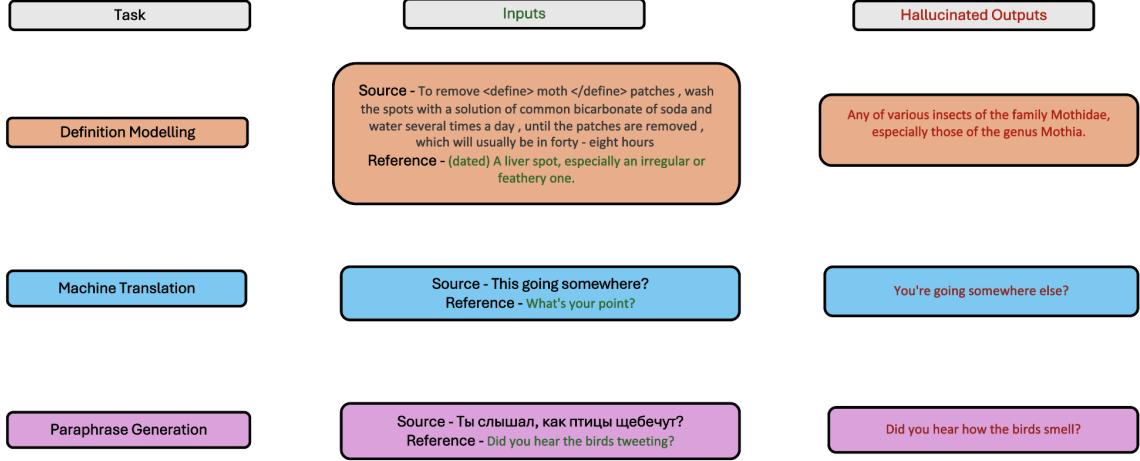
Task

Inputs

Hallucinated Outputs

Definition Modelling

Source - To remove <define> moth </define> patches , wash the spots with a solution of common bicarbonate of soda and water several times a day , until the patches are removed , which will usually be in forty - eight hours
Reference - (dated) A liver spot, especially an irregular or feathery one.

Any of various insects of the family Mothidae, especially those of the genus Mothia.

Machine Translation

Source - This going somewhere?
Reference - What's your point?

You're going somewhere else?

Paraphrase Generation

Source - Ты слышал, как птицы щебечут?
Reference - Did you hear the birds tweeting?

Did you hear how the birds smell?